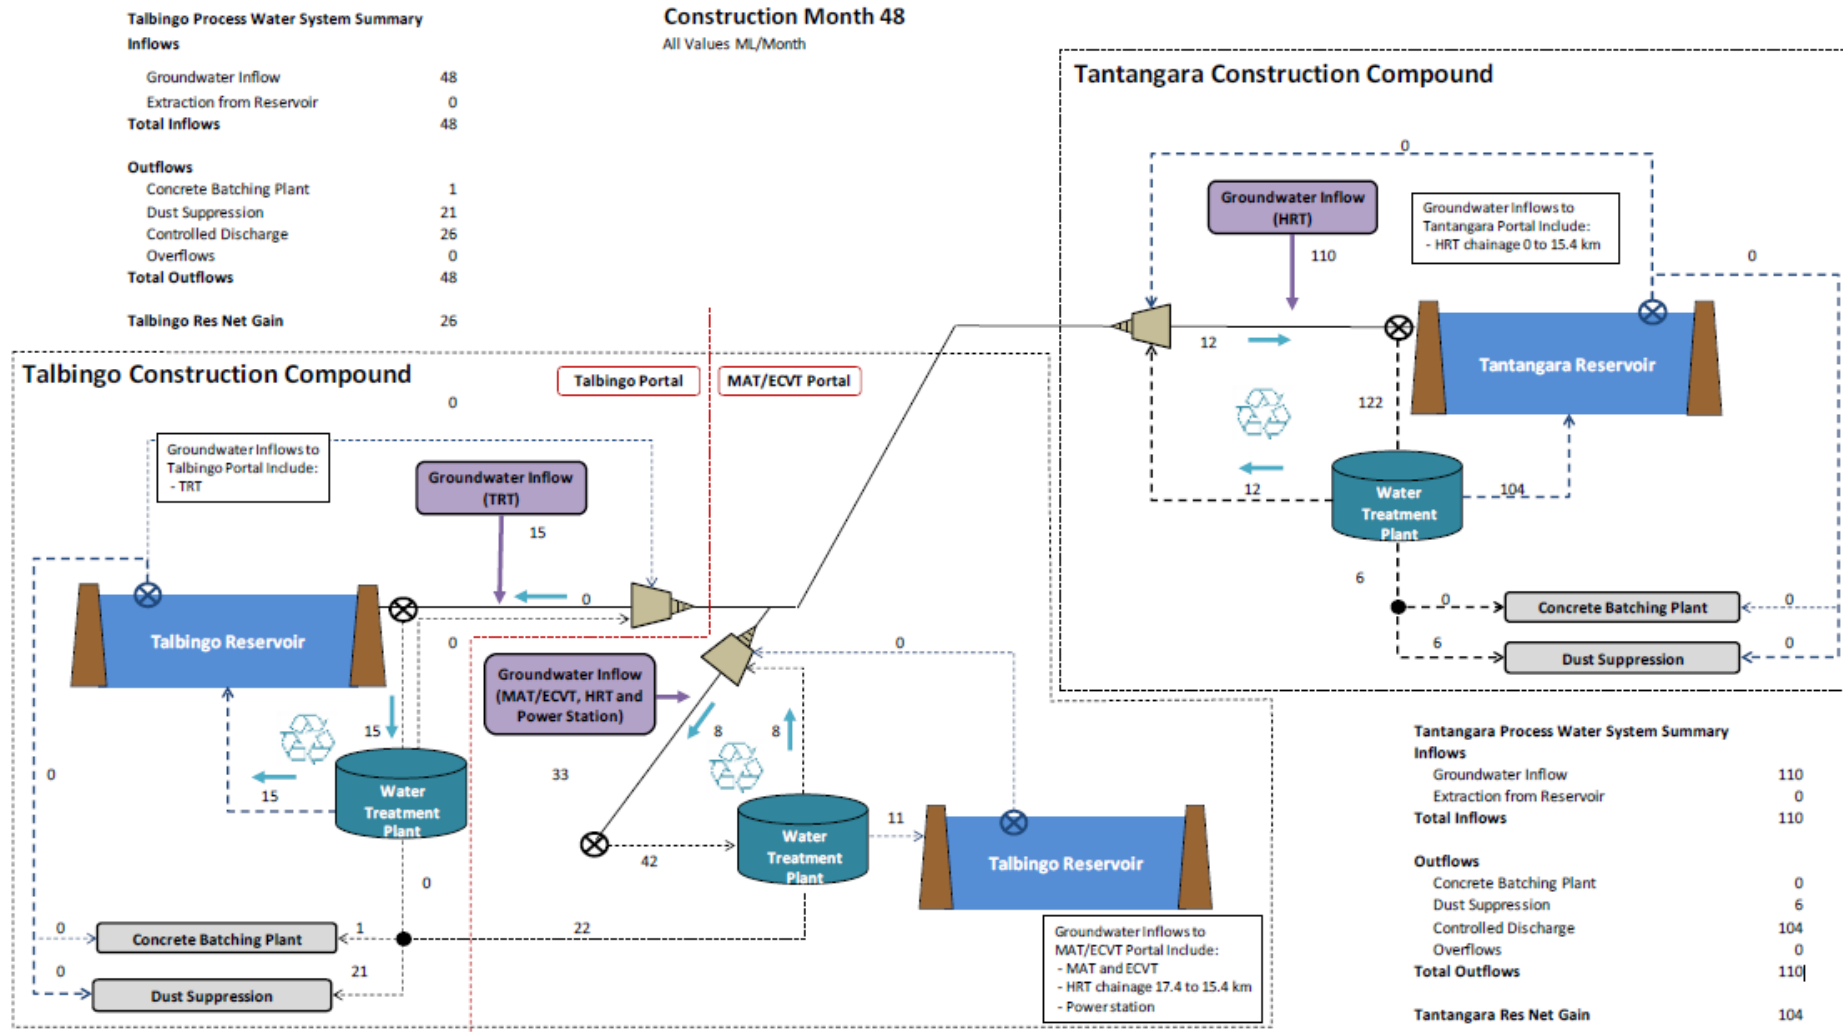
Talbingo Process Water System Summary

Inflows

| | |
|---|---|
| Groundwater Inflow | 48 |
| Extraction from Reservoir | 0 |
| Total Inflows | 48 |

Outflows

| | |
|---|---|
| Concrete Batching Plant | 1 |
| Dust Suppression | 21 |
| Controlled Discharge | 26 |
| Overflows | 0 |
| Total Outflows | 48 |

| | |
|---|---|
| Talbingo Res Net Gain | 26 |

Construction Month 48

All Values ML/Month

Tantangara Construction Compound

0

Groundwater Inflow (HRT)

Groundwater Inflows to Tantangara Portal Include:
- HRT chainage 0 to 15.4 km

110

0

12

122

Tantangara Reservoir

12

104

Water Treatment Plant

6

0

Concrete Batching Plant

0

6

Dust Suppression

0

Talbingo Construction Compound

Talbingo Portal

MAT/ECVT Portal

0

Groundwater Inflows to Talbingo Portal Include:
- TRT

Groundwater Inflow (TRT)

15

0

Talbingo Reservoir

0

0

Groundwater Inflow (MAT/ECVT, HRT and Power Station)

15

8

8

15

Water Treatment Plant

33

0

Water Treatment Plant

11

Talbingo Reservoir

42

0

0

Concrete Batching Plant

1

22

0

21

Dust Suppression

Groundwater Inflows to MAT/ECVT Portal Include:
- MAT and ECVT
- HRT chainage 17.4 to 15.4 km
- Power station

Tantangara Process Water System Summary

Inflows

| | |
|---|---|
| Groundwater Inflow | 110 |
| Extraction from Reservoir | 0 |
| Total Inflows | 110 |

Outflows

| | |
|---|---|
| Concrete Batching Plant | 0 |
| Dust Suppression | 6 |
| Controlled Discharge | 104 |
| Overflows | 0 |
| Total Outflows | 110 |

| | |
|---|---|
| Tantangara Res Net Gain | 104 |